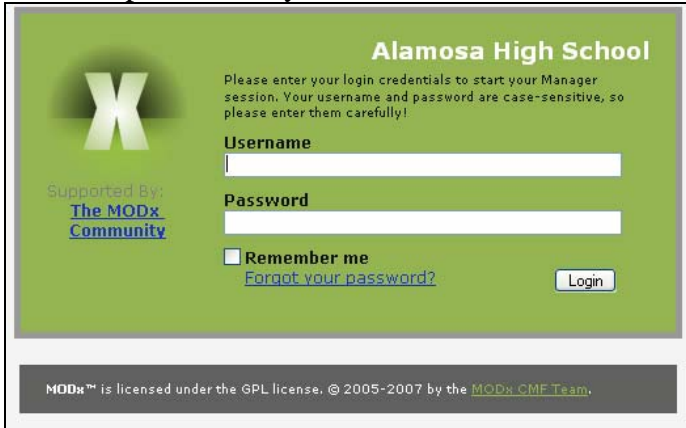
Alamosa High School

Please enter your login credentials to start your Manager session. Your username and password are case-sensitive, so please enter them carefully!

Username

Password

Remember me

Forgot your password?

Login

X

Supported By:

The MODx Community

MODx™ is licensed under the GPL license. © 2005-2007 by the MODx CMF Team.